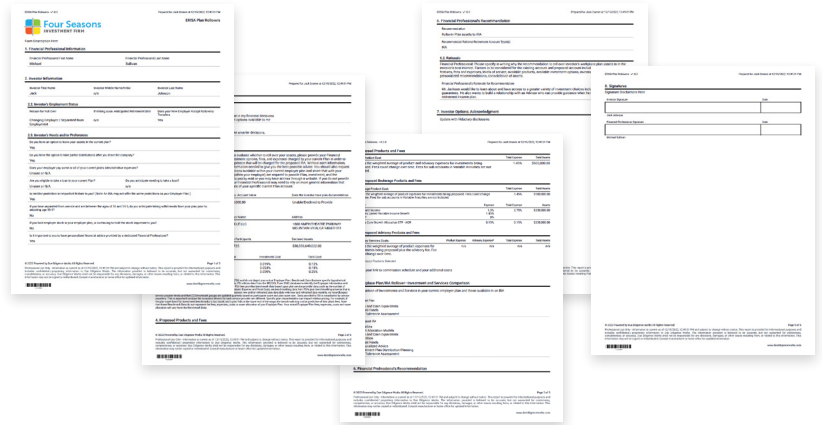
Four Seasons
INVESTMENT FIRM

ERISA Plan Rollover

1. Financial Professional Information

2. Investor Information

2.1 Investor's Employment Status

2.2 Investor's Needs and/or Preferences

4. Proposed Products and Fees

5. Financial Professional's Recommendation

6. Financial Professional's Recommendation

6.1 Rationale

7. Investor Options Acknowledgment

8. Signatures

Signature: Employment Bank

Investor Signature

Date

Financial Professional Signature

Date

Proposed Products and Fees

Proposed Brokerage Products and Fees

Proposed Advisory Products and Fees

Employer Plan/IRA Rollover - Investment and Services Comparison

© 2022 Powered by Broadridge Financial Solutions. All Rights Reserved.

Page 1 of 5

Page 2 of 5

Page 3 of 5

Page 4 of 5

Page 5 of 5

www.fourseasonsfirm.com